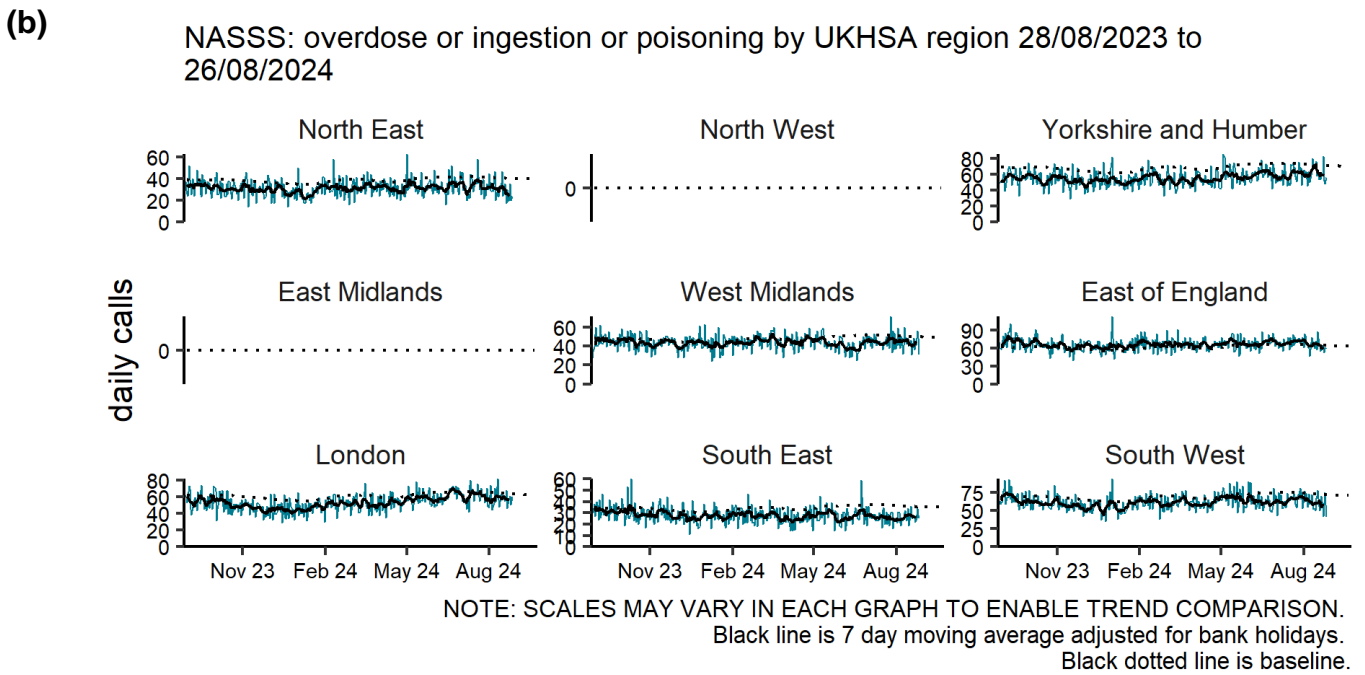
(b)

NASSS: overdose or ingestion or poisoning by UKHSA region 28/08/2023 to 26/08/2024

North East
60
40
20
0

North West
0

Yorkshire and Humber
80
60
40
20
0

daily calls

East Midlands
0

West Midlands
60
40
20
0

East of England
90
60
30
0

London
80
60
40
20
0

South East
60
50
40
30
20
10
0

South West
75
50
25
0

Nov 23 Feb 24 May 24 Aug 24

Nov 23 Feb 24 May 24 Aug 24

Nov 23 Feb 24 May 24 Aug 24

NOTE: SCALES MAY VARY IN EACH GRAPH TO ENABLE TREND COMPARISON.
Black line is 7 day moving average adjusted for bank holidays.
Black dotted line is baseline.